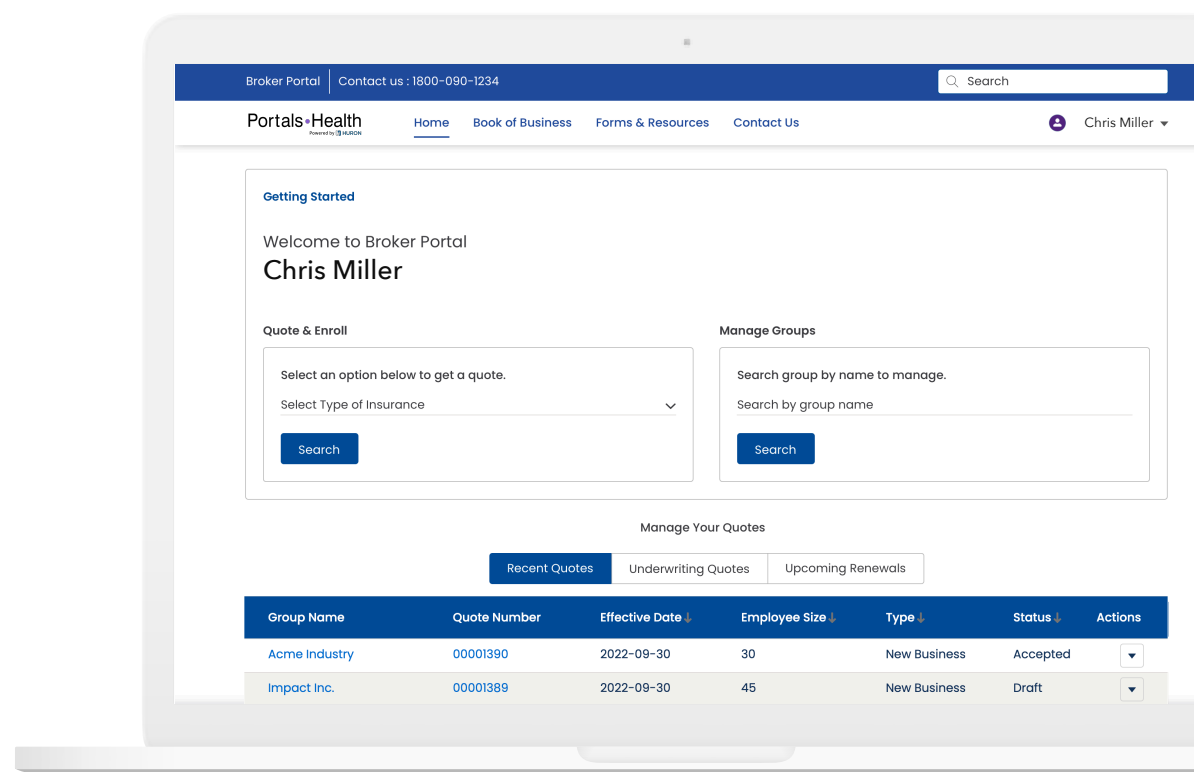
Broker Portal | Contact us : 1800-090-1234

Search

Portals•Health
Powered by HURON

Home Book of Business Forms & Resources Contact Us

Chris Miller

Getting Started

Welcome to Broker Portal
Chris Miller

Quote & Enroll

Select an option below to get a quote.

Select Type of Insurance

Search

Manage Groups

Search group by name to manage.

Search by group name

Search

Manage Your Quotes

Recent Quotes | Underwriting Quotes | Upcoming Renewals

| Group Name | Quote Number | Effective Date ↓ | Employee Size ↓ | Type ↓ | Status ↓ | Actions |
|---|---|---|---|---|---|---|
| Acme Industry | 00001390 | 2022-09-30 | 30 | New Business | Accepted | |
| Impact Inc. | 00001389 | 2022-09-30 | 45 | New Business | Draft | |